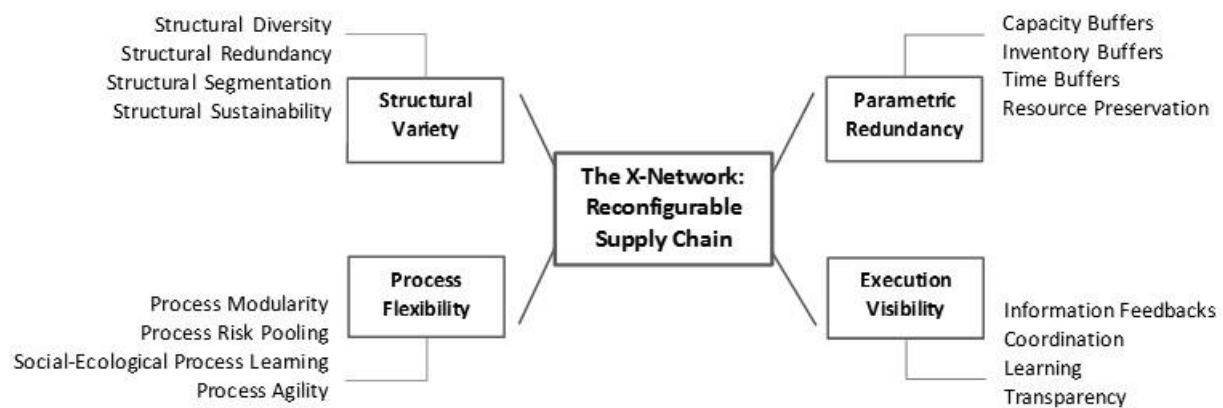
Structural Diversity
Structural Redundancy
Structural Segmentation
Structural Sustainability

Structural Variety

Capacity Buffers
Inventory Buffers
Time Buffers
Resource Preservation

Parametric Redundancy

The X-Network: Reconfigurable Supply Chain

Process Flexibility

Process Modularity
Process Risk Pooling
Social-Ecological Process Learning
Process Agility

Execution Visibility

Information Feedbacks
Coordination
Learning
Transparency